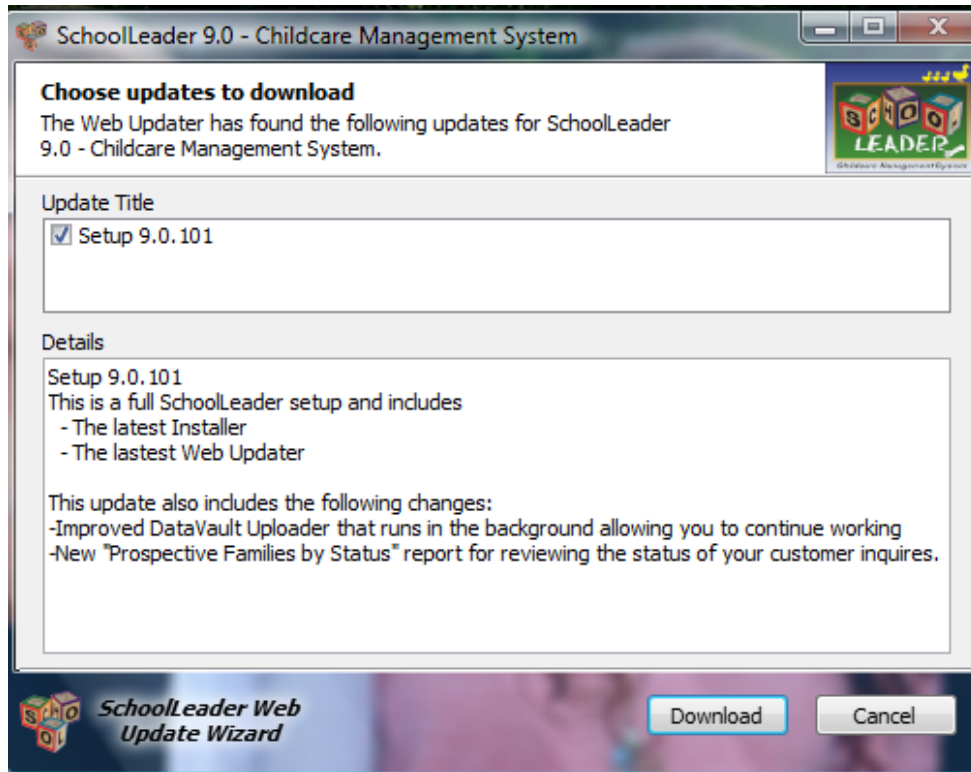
SchoolLeader 9.0 - Childcare Management System

Choose updates to download
The Web Updater has found the following updates for SchoolLeader 9.0 - Childcare Management System.

SCHOOL LEADER
Childcare Management System

Update Title
☑ Setup 9.0.101

Details
Setup 9.0.101
This is a full SchoolLeader setup and includes
- The latest Installer
- The lastest Web Updater

This update also includes the following changes:
-Improved DataVault Uploader that runs in the background allowing you to continue working
-New "Prospective Families by Status" report for reviewing the status of your customer inquires.

SchoolLeader Web Update Wizard

Download
Cancel